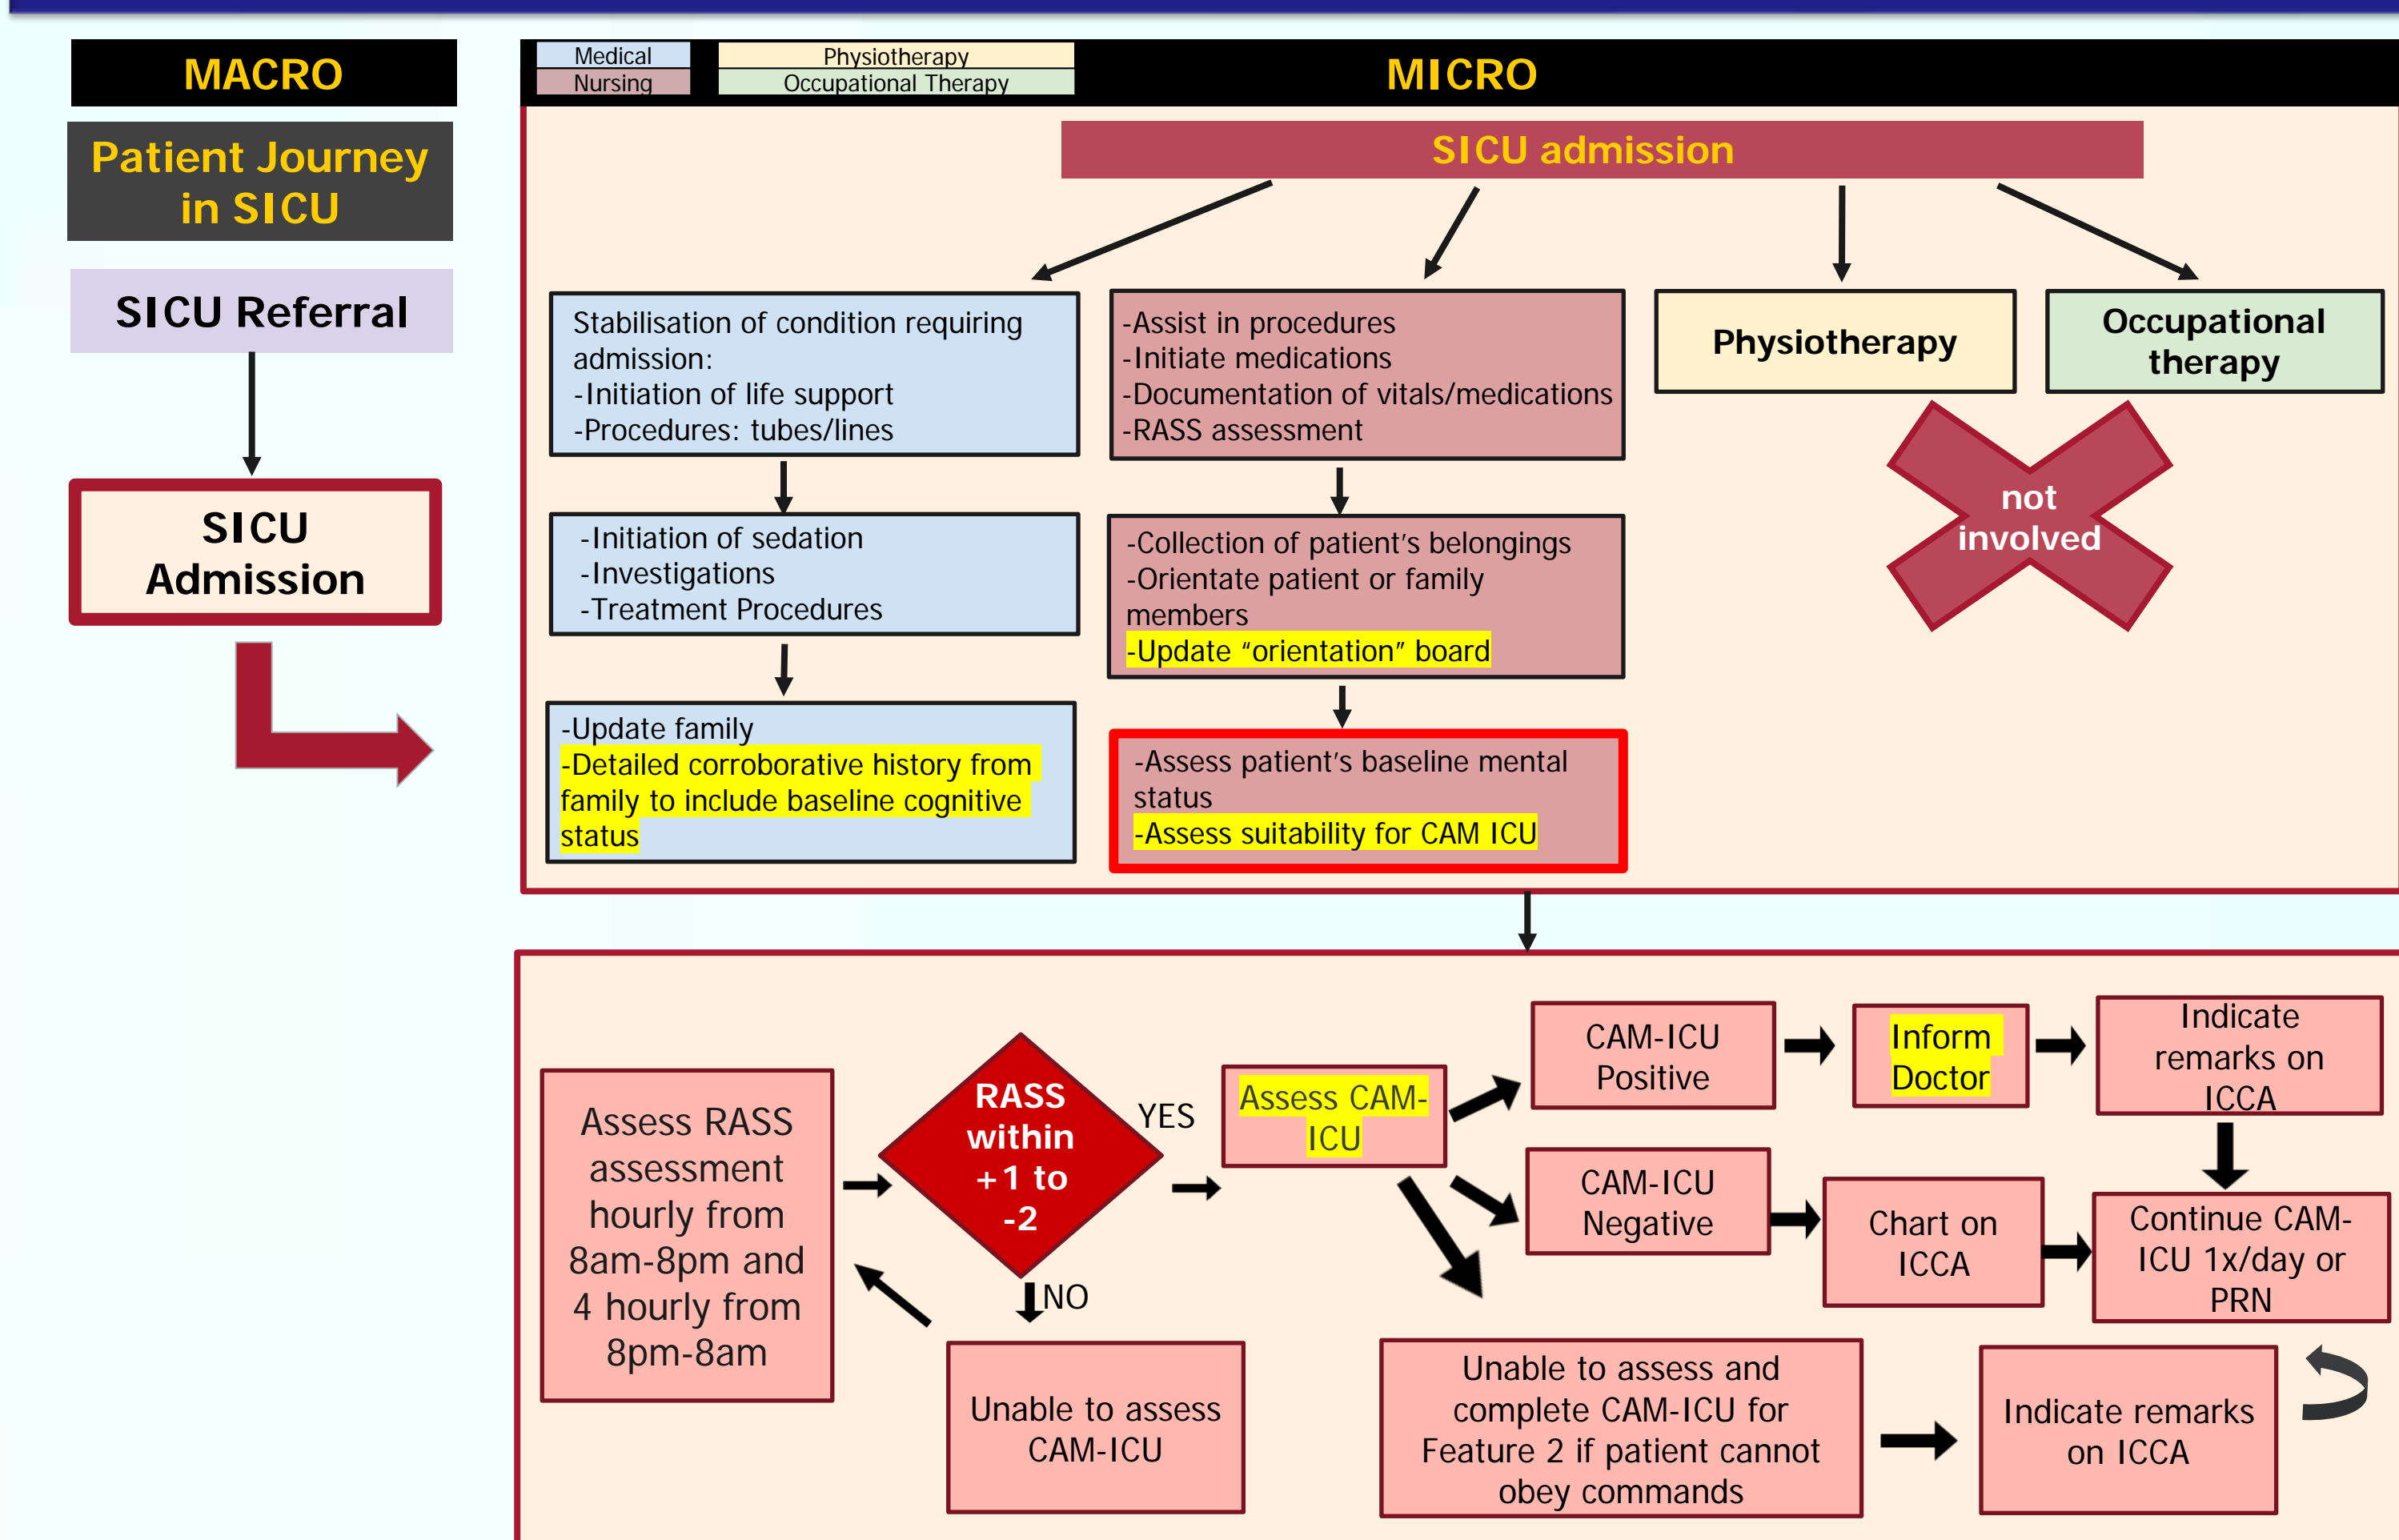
MACRO

Patient Journey in SICU

SICU Referral

SICU Admission

Medical
Nursing
Physiotherapy
Occupational Therapy

MICRO

SICU admission

Stabilisation of condition requiring admission:
-Initiation of life support
-Procedures: tubes/lines

-Assist in procedures
-Initiate medications
-Documentation of vitals/medications
-RASS assessment

Physiotherapy

Occupational therapy

not involved

-Initiation of sedation
-Investigations
-Treatment Procedures

-Collection of patient's belongings
-Orientate patient or family members
-Update "orientation" board

-Update family
-Detailed corroborative history from family to include baseline cognitive status

-Assess patient's baseline mental status
-Assess suitability for CAM ICU

Assess RASS assessment hourly from 8am-8pm and 4 hourly from 8pm-8am

RASS within +1 to -2

YES

NO

Assess CAM-ICU

CAM-ICU Positive

Inform Doctor

Indicate remarks on ICCA

CAM-ICU Negative

Chart on ICCA

Continue CAM-ICU 1x/day or PRN

Unable to assess CAM-ICU

Unable to assess and complete CAM-ICU for Feature 2 if patient cannot obey commands

Indicate remarks on ICCA